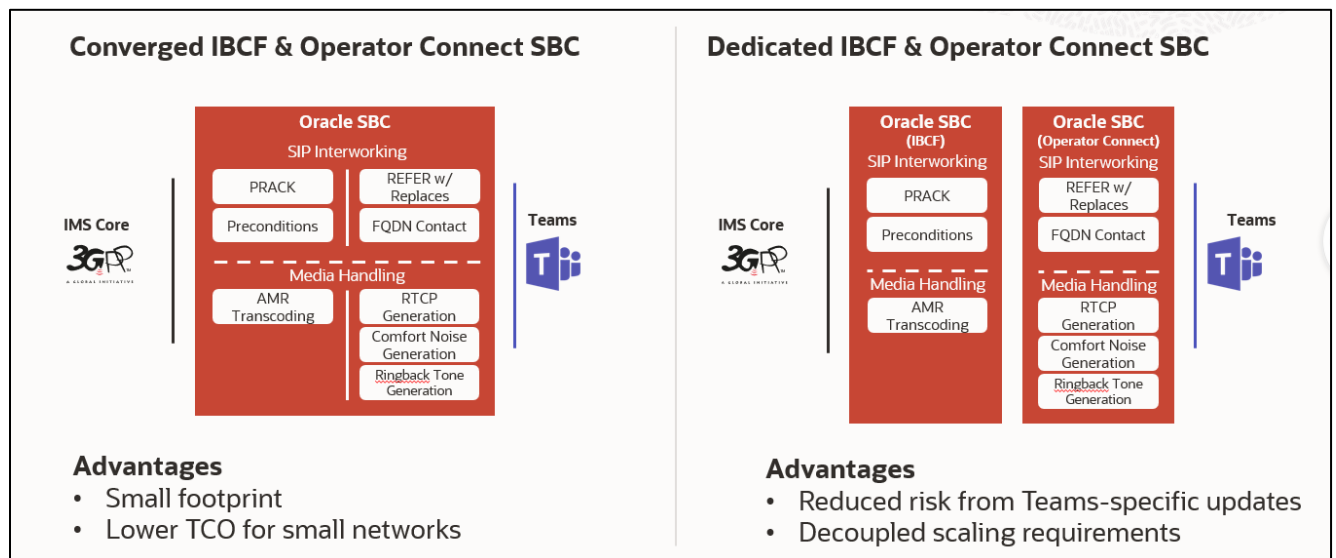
Converged IBCF & Operator Connect SBC

IMS Core

3GPP
A GLOBAL INITIATIVE

Oracle SBC
SIP Interworking
PRACK
Preconditions
REFER w/ Replaces
FQDN Contact
Media Handling
AMR Transcoding
RTCP Generation
Comfort Noise Generation
Ringback Tone Generation

Teams

Advantages
• Small footprint
• Lower TCO for small networks

Dedicated IBCF & Operator Connect SBC

IMS Core

3GPP
A GLOBAL INITIATIVE

Oracle SBC
(IBCF)
SIP Interworking
PRACK
Preconditions
Media Handling
AMR Transcoding

Oracle SBC
(Operator Connect)
SIP Interworking
REFER w/ Replaces
FQDN Contact
Media Handling
RTCP Generation
Comfort Noise Generation
Ringback Tone Generation

Teams

Advantages
• Reduced risk from Teams-specific updates
• Decoupled scaling requirements